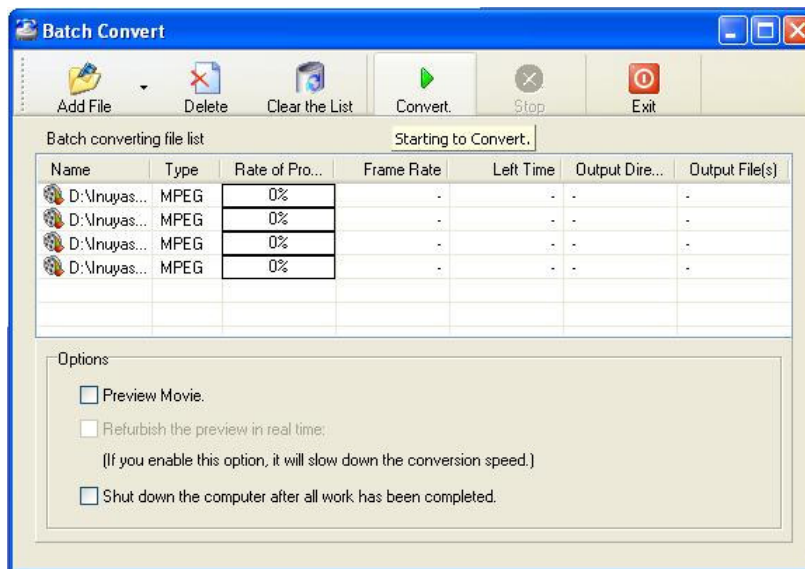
Batch Convert

Add File Delete Clear the List Convert. Stop Exit

Batch converting file list

Starting to Convert.

| Name | Type | Rate of Pro... | Frame Rate | Left Time | Output Dire... | Output File(s) |
|---|---|---|---|---|---|---|
| D:\Inuyas... | MPEG | 0% | - | - | - | - |
| D:\Inuyas... | MPEG | 0% | - | - | - | - |
| D:\Inuyas... | MPEG | 0% | - | - | - | - |
| D:\Inuyas... | MPEG | 0% | - | - | - | - |

Options

Preview Movie.

Refurbish the preview in real time:

(If you enable this option, it will slow down the conversion speed.)

Shut down the computer after all work has been completed.